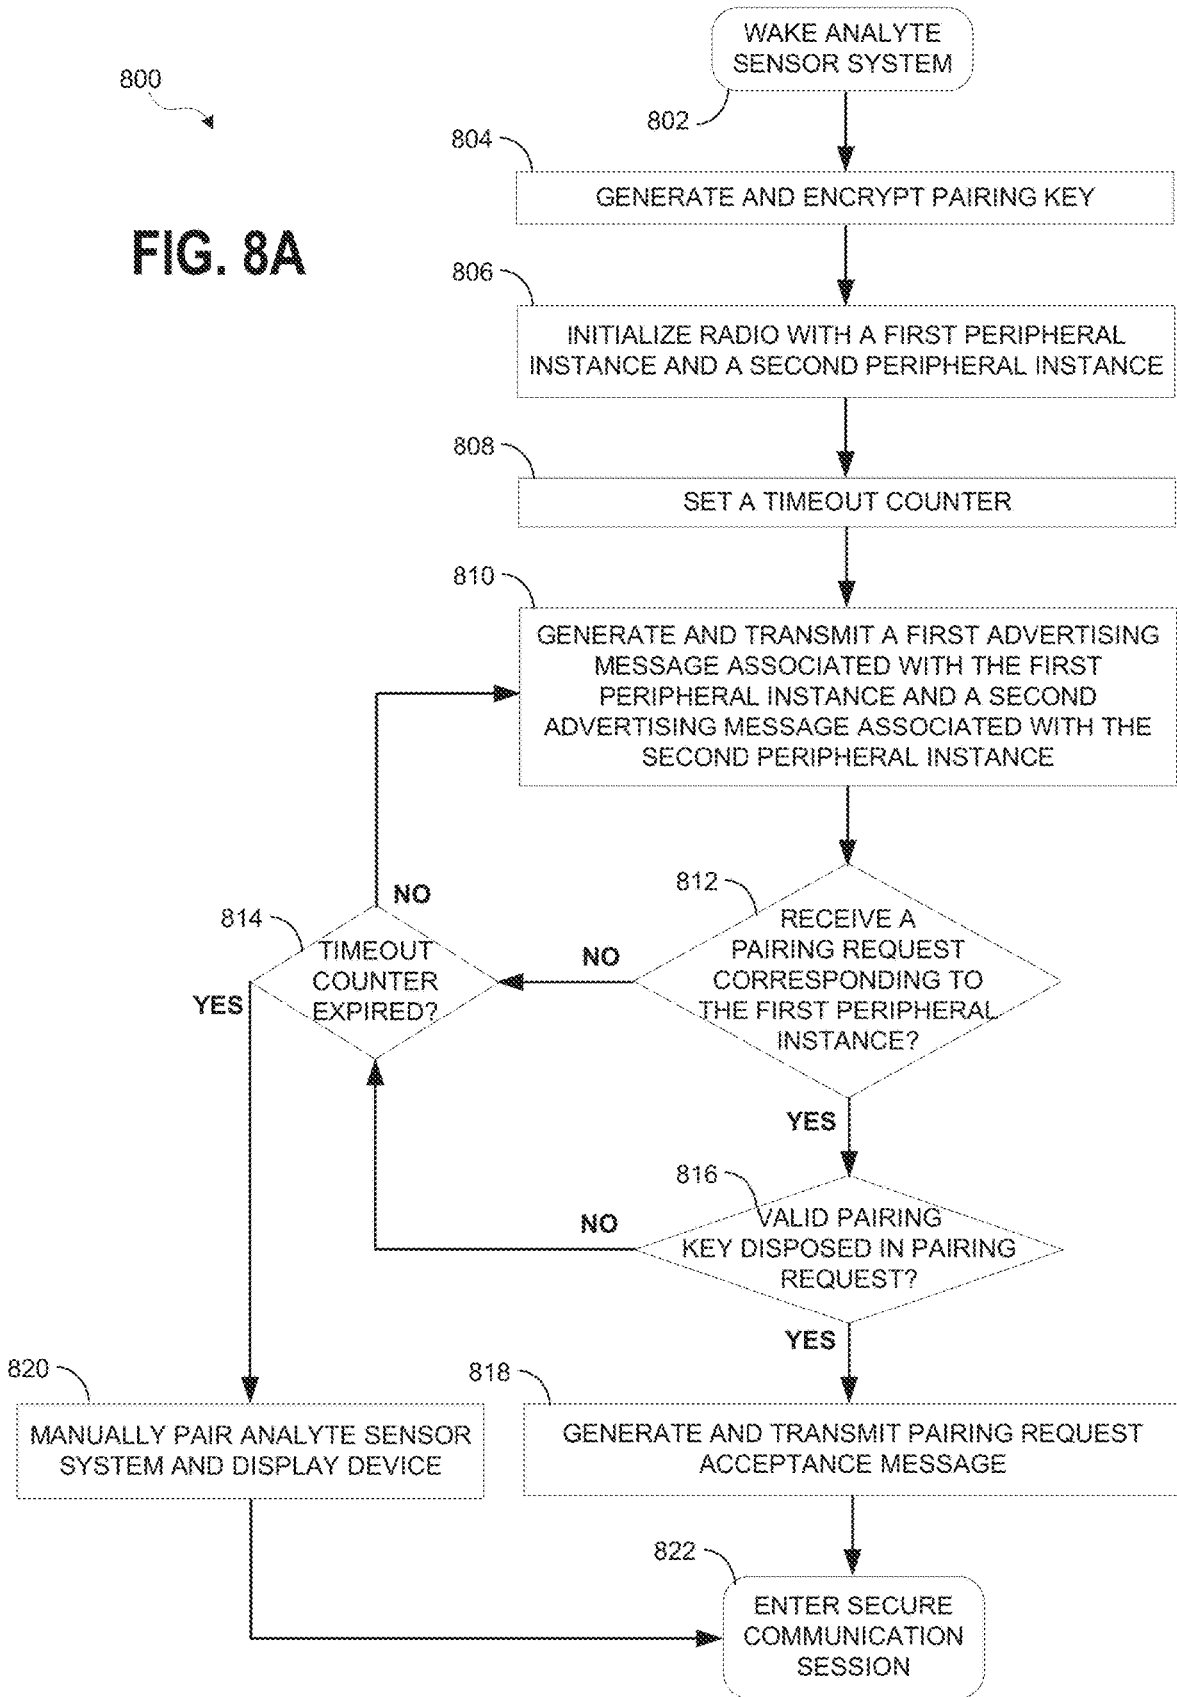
800

FIG. 8A

WAKE ANALYTE SENSOR SYSTEM

802

804

GENERATE AND ENCRYPT PAIRING KEY

806

INITIALIZE RADIO WITH A FIRST PERIPHERAL INSTANCE AND A SECOND PERIPHERAL INSTANCE

808

SET A TIMEOUT COUNTER

810

GENERATE AND TRANSMIT A FIRST ADVERTISING MESSAGE ASSOCIATED WITH THE FIRST PERIPHERAL INSTANCE AND A SECOND ADVERTISING MESSAGE ASSOCIATED WITH THE SECOND PERIPHERAL INSTANCE

NO

812

814

TIMEOUT COUNTER EXPIRED?

NO

RECEIVE A PAIRING REQUEST CORRESPONDING TO THE FIRST PERIPHERAL INSTANCE?

YES

YES

816

NO

VALID PAIRING KEY DISPOSED IN PAIRING REQUEST?

YES

820

818

MANUALLY PAIR ANALYTE SENSOR SYSTEM AND DISPLAY DEVICE

GENERATE AND TRANSMIT PAIRING REQUEST ACCEPTANCE MESSAGE

822

ENTER SECURE COMMUNICATION SESSION